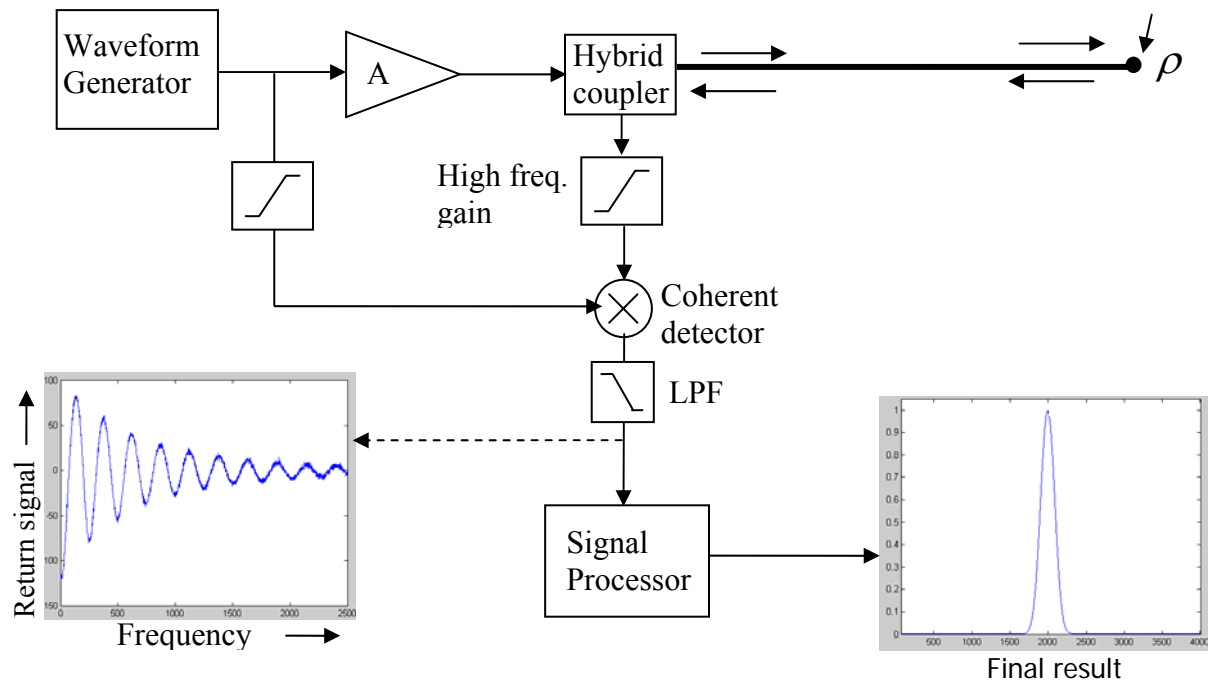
Waveform Generator

A

Hybrid coupler

$\rho$

High freq. gain

Coherent detector

LPF

Return signal

100
50
0
-50
-100
-150
0
500
1000
1500
2000
2500

Frequency

Signal Processor

1
0.9
0.8
0.7
0.6
0.5
0.4
0.3
0.2
0.1
0
500
1000
1500
2000
2500
3000
3500
4000

Final result